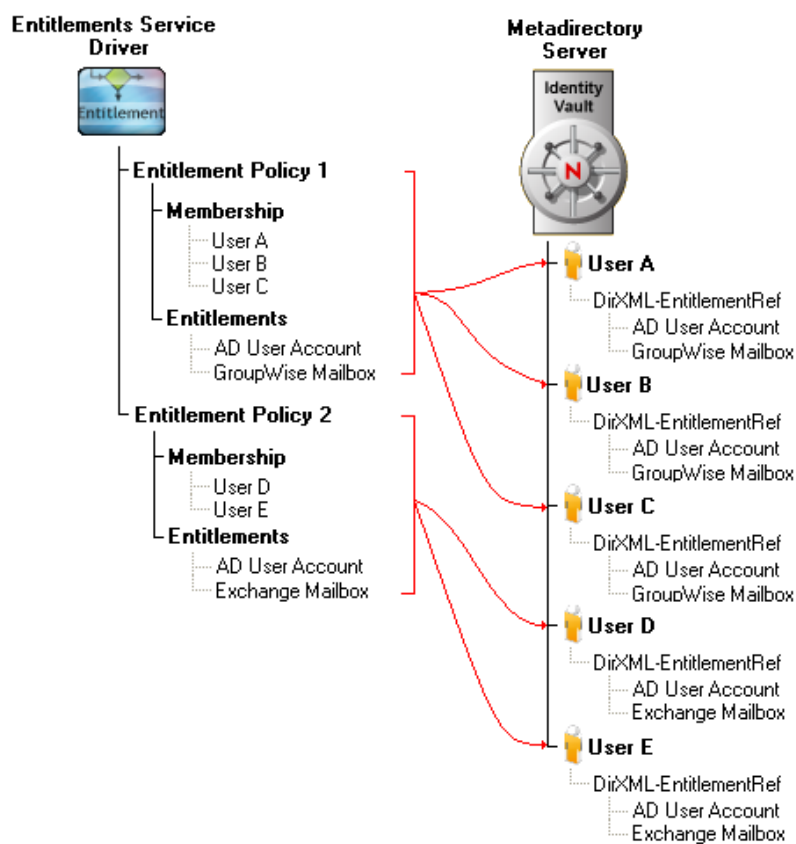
Entitlements Service Driver

Entitlement

Entitlement Policy 1
Membership
User A
User B
User C
Entitlements
AD User Account
GroupWise Mailbox

Entitlement Policy 2
Membership
User D
User E
Entitlements
AD User Account
Exchange Mailbox

Metadirectory Server

Identity Vault

N

User A
DirXML-EntitlementRef
AD User Account
GroupWise Mailbox

User B
DirXML-EntitlementRef
AD User Account
GroupWise Mailbox

User C
DirXML-EntitlementRef
AD User Account
GroupWise Mailbox

User D
DirXML-EntitlementRef
AD User Account
Exchange Mailbox

User E
DirXML-EntitlementRef
AD User Account
Exchange Mailbox